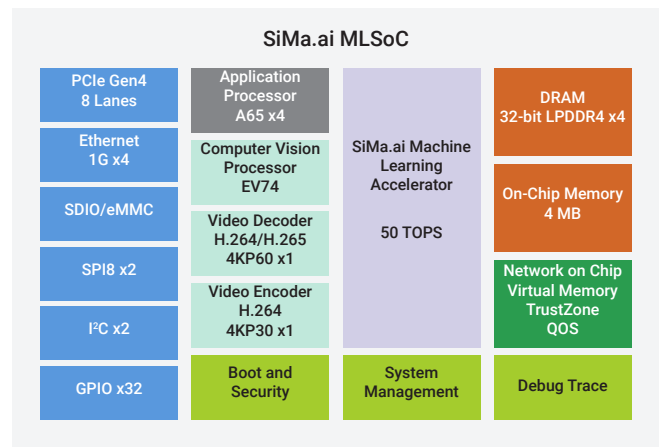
SiMa.ai MLSoC

PCIe Gen4
8 Lanes

Ethernet
1G x4

SDIO/eMMC

SPI8 x2

I²C x2

GPIO x32

Application
Processor
A65 x4

Computer Vision
Processor
EV74

Video Decoder
H.264/H.265
4KP60 x1

Video Encoder
H.264
4KP30 x1

Boot and
Security

SiMa.ai Machine
Learning
Accelerator

50 TOPS

System
Management

DRAM
32-bit LPDDR4 x4

On-Chip Memory
4 MB

Network on Chip
Virtual Memory
TrustZone
QOS

Debug Trace